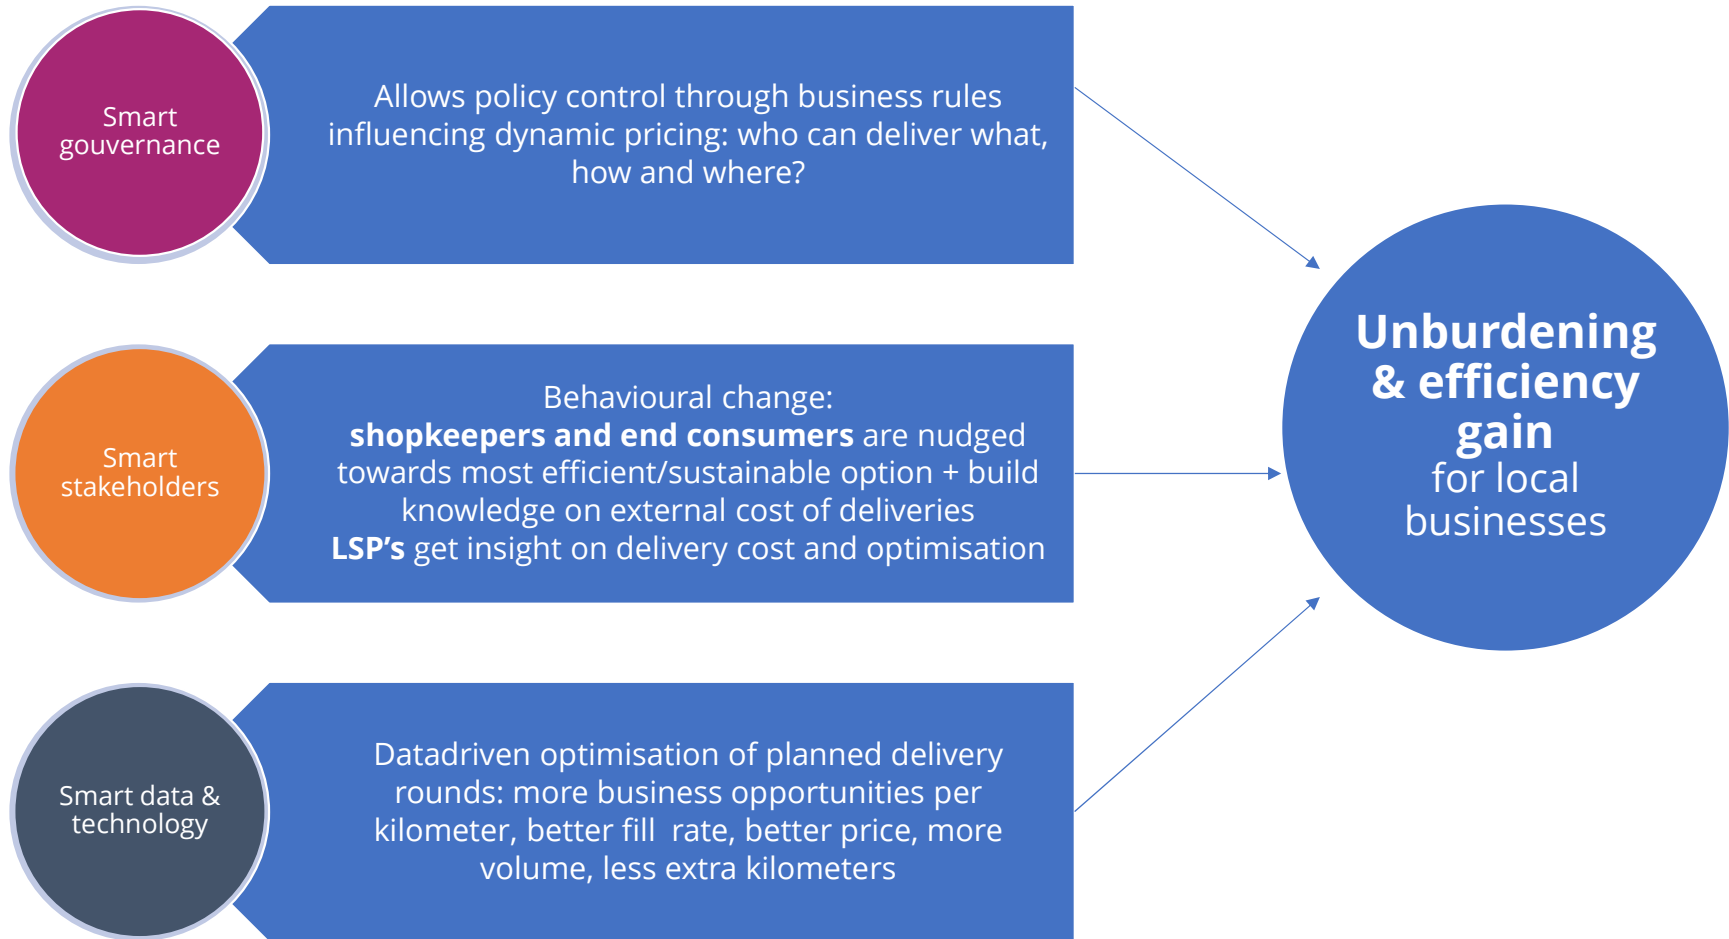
Smart gouvernance

Allows policy control through business rules influencing dynamic pricing: who can deliver what, how and where?

Smart stakeholders

Behavioural change:
**shopkeepers and end consumers** are nudged towards most efficient/sustainable option + build knowledge on external cost of deliveries
**LSP's** get insight on delivery cost and optimisation

Smart data & technology

Datadriven optimisation of planned delivery rounds: more business opportunities per kilometer, better fill rate, better price, more volume, less extra kilometers

**Unburdening & efficiency gain**
for local businesses